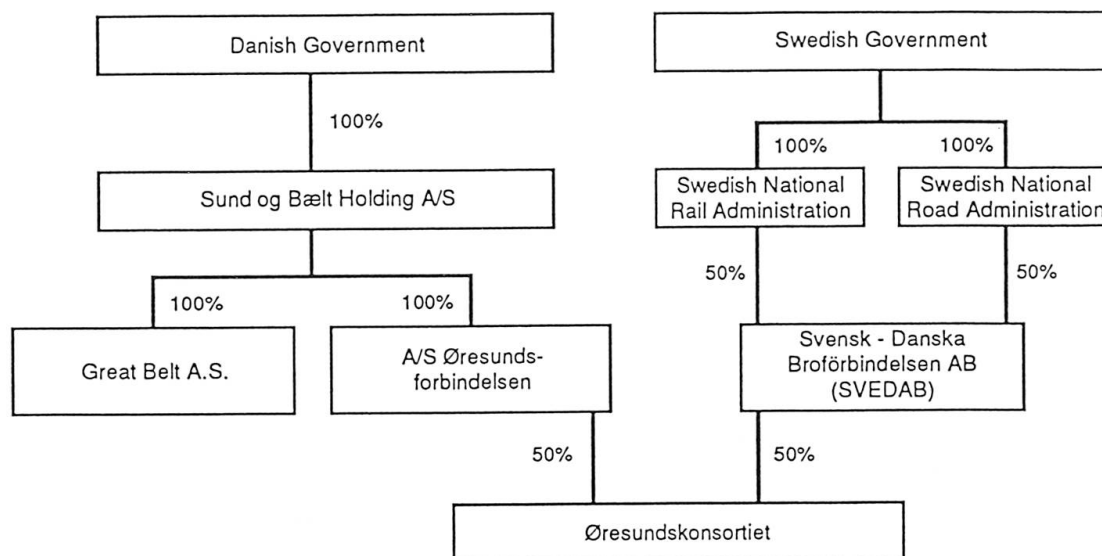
Danish Government

100%

Sund og Bælt Holding A/S

100%

100%

Great Belt A.S.

A/S Øresundsforbindelsen

Swedish Government

100%

100%

Swedish National Rail Administration

Swedish National Road Administration

50%

50%

Svensk - Danska Broförbindelsen AB (SVEDAB)

50%

50%

Øresundskonsortiet